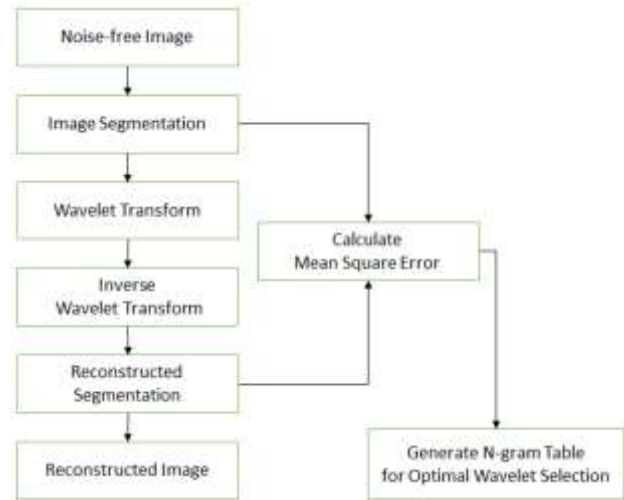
Noise-free Image

Image Segmentation

Wavelet Transform

Inverse Wavelet Transform

Reconstructed Segmentation

Reconstructed Image

Calculate Mean Square Error

Generate N-gram Table for Optimal Wavelet Selection